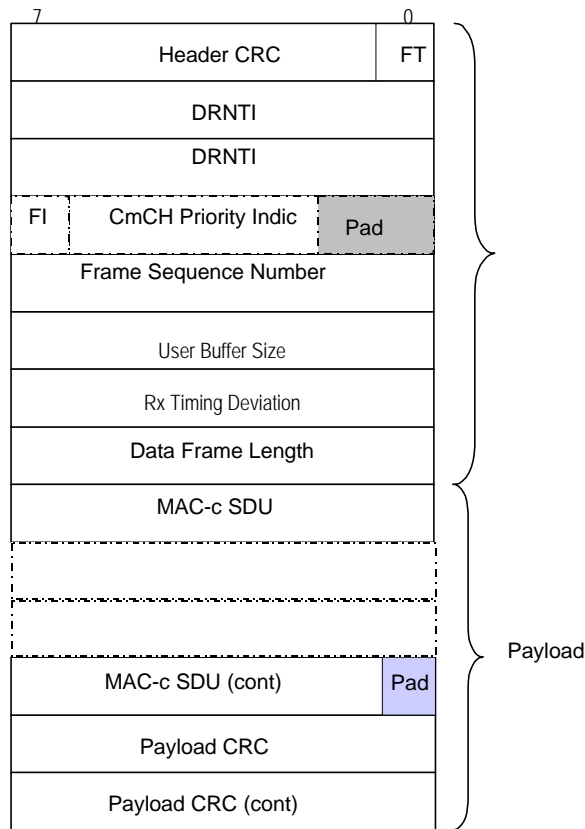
7
0
Header CRC
FT
DRNTI
DRNTI
FI
CmCH Priority Indic
Pad
Frame Sequence Number
User Buffer Size
Rx Timing Deviation
Data Frame Length
MAC-c SDU
MAC-c SDU (cont)
Pad
Payload CRC
Payload CRC (cont)
Payload